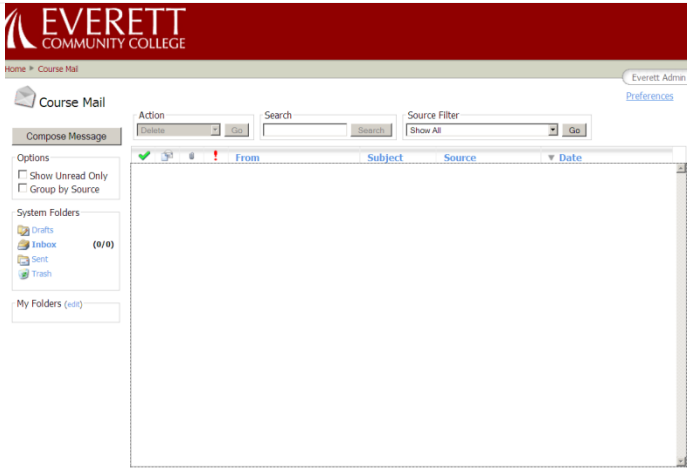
EVERETT
COMMUNITY COLLEGE

Home > Course Mail

Everett Admin

Preferences

Course Mail

Compose Message

Options
Show Unread Only
Group by Source

System Folders
Drafts
Inbox (0/0)
Sent
Trash

My Folders (edit)

Action
Delete
Go

Search
Search

Source Filter
Show All
Go

!
From
Subject
Source
Date